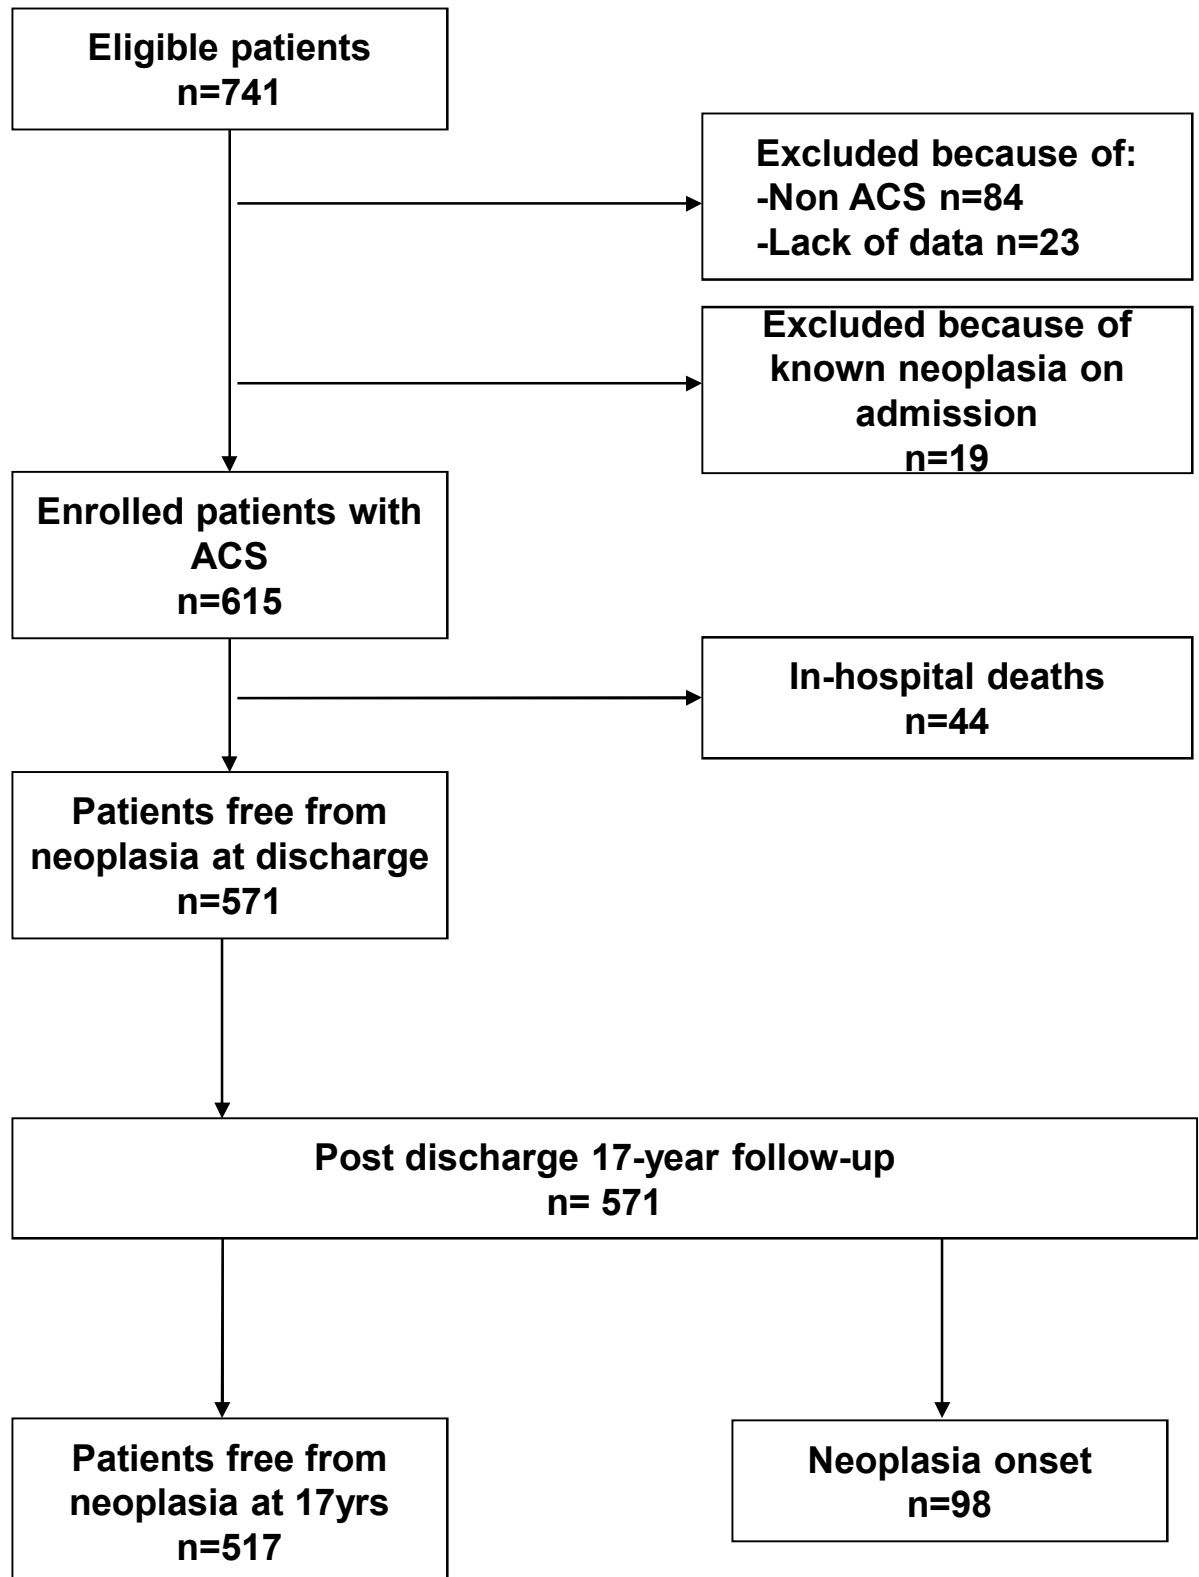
Eligible patients
n=741

Excluded because of:
-Non ACS n=84
-Lack of data n=23

Excluded because of known neoplasia on admission
n=19

Enrolled patients with ACS
n=615

In-hospital deaths
n=44

Patients free from neoplasia at discharge
n=571

Post discharge 17-year follow-up
n= 571

Patients free from neoplasia at 17yrs
n=517

Neoplasia onset
n=98